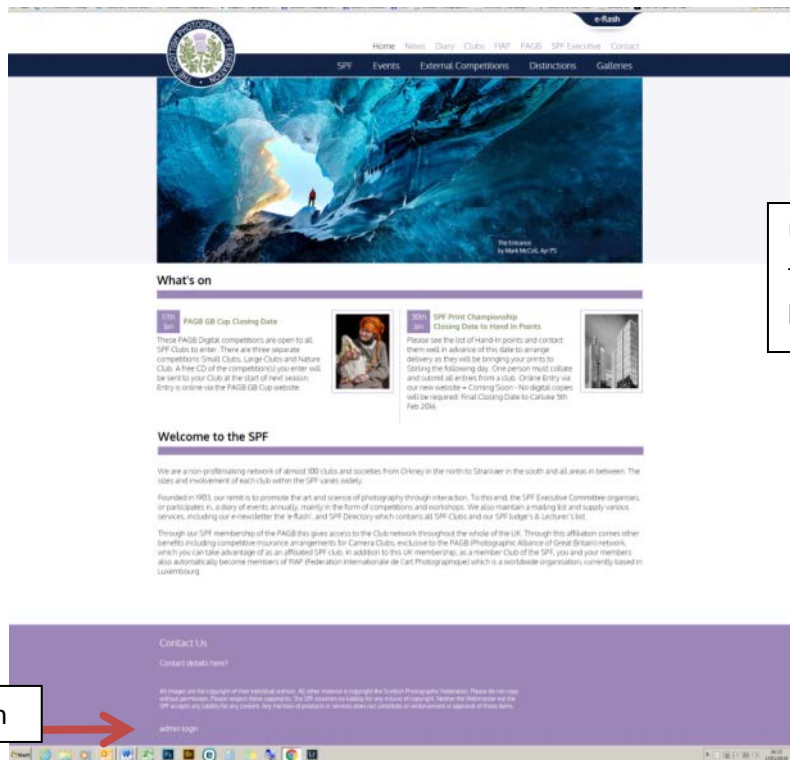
e-flash

THE SCOTTISH PHOTOGRAPHIC FEDERATION

Home News Diary Clubs FIAP PAGB SPF Executive Contact

SPF Events External Competitions Distinctions Galleries

The Entrance
by Mark McColl, Arpf PS

What's on

17th Jan PAGB GB Cup Closing Date

These PAGB Digital competitions are open to all SPF Clubs to enter. There are three separate competitions Small Clubs, Large Clubs and Nature Clubs. A free CD of the competition(s) you enter will be sent to your Club at the start of next season. Entry is online via the PAGB GB Cup website.

30th Jan SPF Print Championship Closing Date to Hand in Points

Please see the list of Hand-in points and contact them well in advance of this date to arrange delivery as they will be bringing your prints to Stirling the following day. One person must collate and submit all entries from a club. Online Entry via our new website = Coming Soon - No digital copies will be required. Final Closing Date to Carluke 5th Feb 2016.

Welcome to the SPF

We are a non-profitmaking network of almost 100 clubs and societies from Orkney in the north to Stranraer in the south and all areas in between. The sizes and involvement of each club within the SPF varies widely.

Founded in 1903, our remit is to promote the art and science of photography through interaction. To this end, the SPF Executive Committee organises, or participates in, a diary of events annually, mainly in the form of competitions and workshops. We also maintain a mailing list and supply various services, including our e-newsletter the 'e-flash', and SPF Directory which contains all SPF Clubs and our SPF Judge's & Lecturer's list.

Through our SPF membership of the PAGB this gives access to the Club network throughout the whole of the UK. Through this affiliation comes other benefits including competitive insurance arrangements for Camera Clubs, exclusive to the PAGB (Photographic Alliance of Great Britain) network, which you can take advantage of as an affiliated SPF club. In addition to this UK membership, as a member Club of the SPF, you and your members also automatically become members of FIAP (Federation Internationale de l'art Photographique) which is a worldwide organisation, currently based in Luxembourg.

Contact Us

Contact details here?

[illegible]

admin login

n